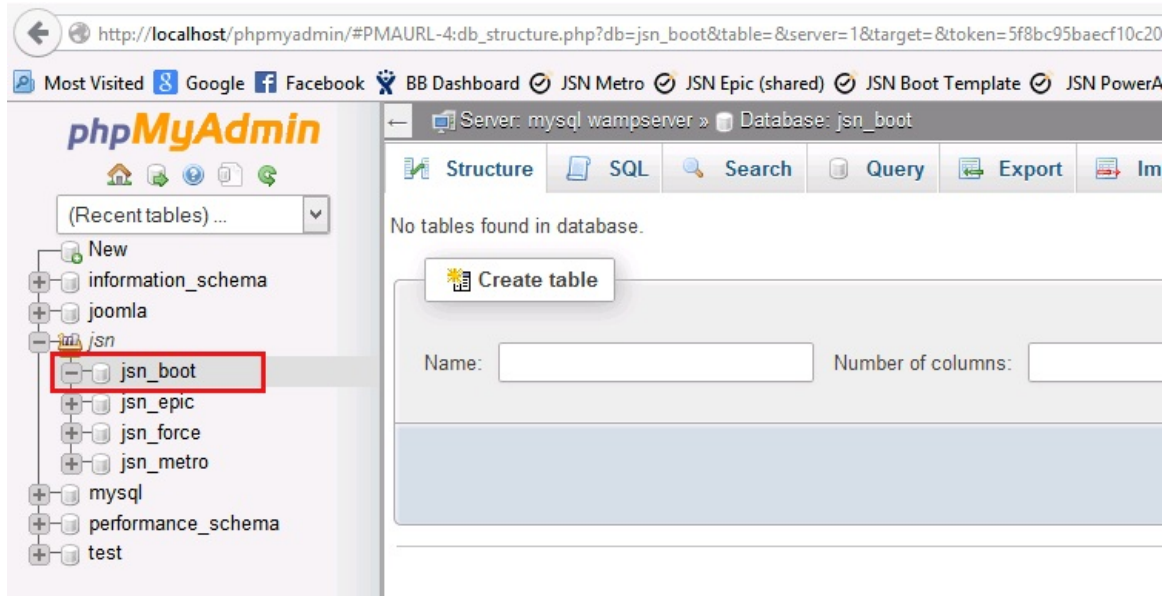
http://localhost/phpmyadmin/#PMAURL-4:db_structure.php?db=jsn_boot&table=&server=1&target=&token=5f8bc95baecf10c20

Most Visited Google Facebook BB Dashboard JSN Metro JSN Epic (shared) JSN Boot Template JSN PowerA

phpMyAdmin

(Recent tables) ...

New
information_schema
joomla
jsn
jsn_boot
jsn_epic
jsn_force
jsn_metro
mysql
performance_schema
test

Server: mysql wampserver » Database: jsn_boot

Structure SQL Search Query Export Im

No tables found in database.

Create table

Name: Number of columns: